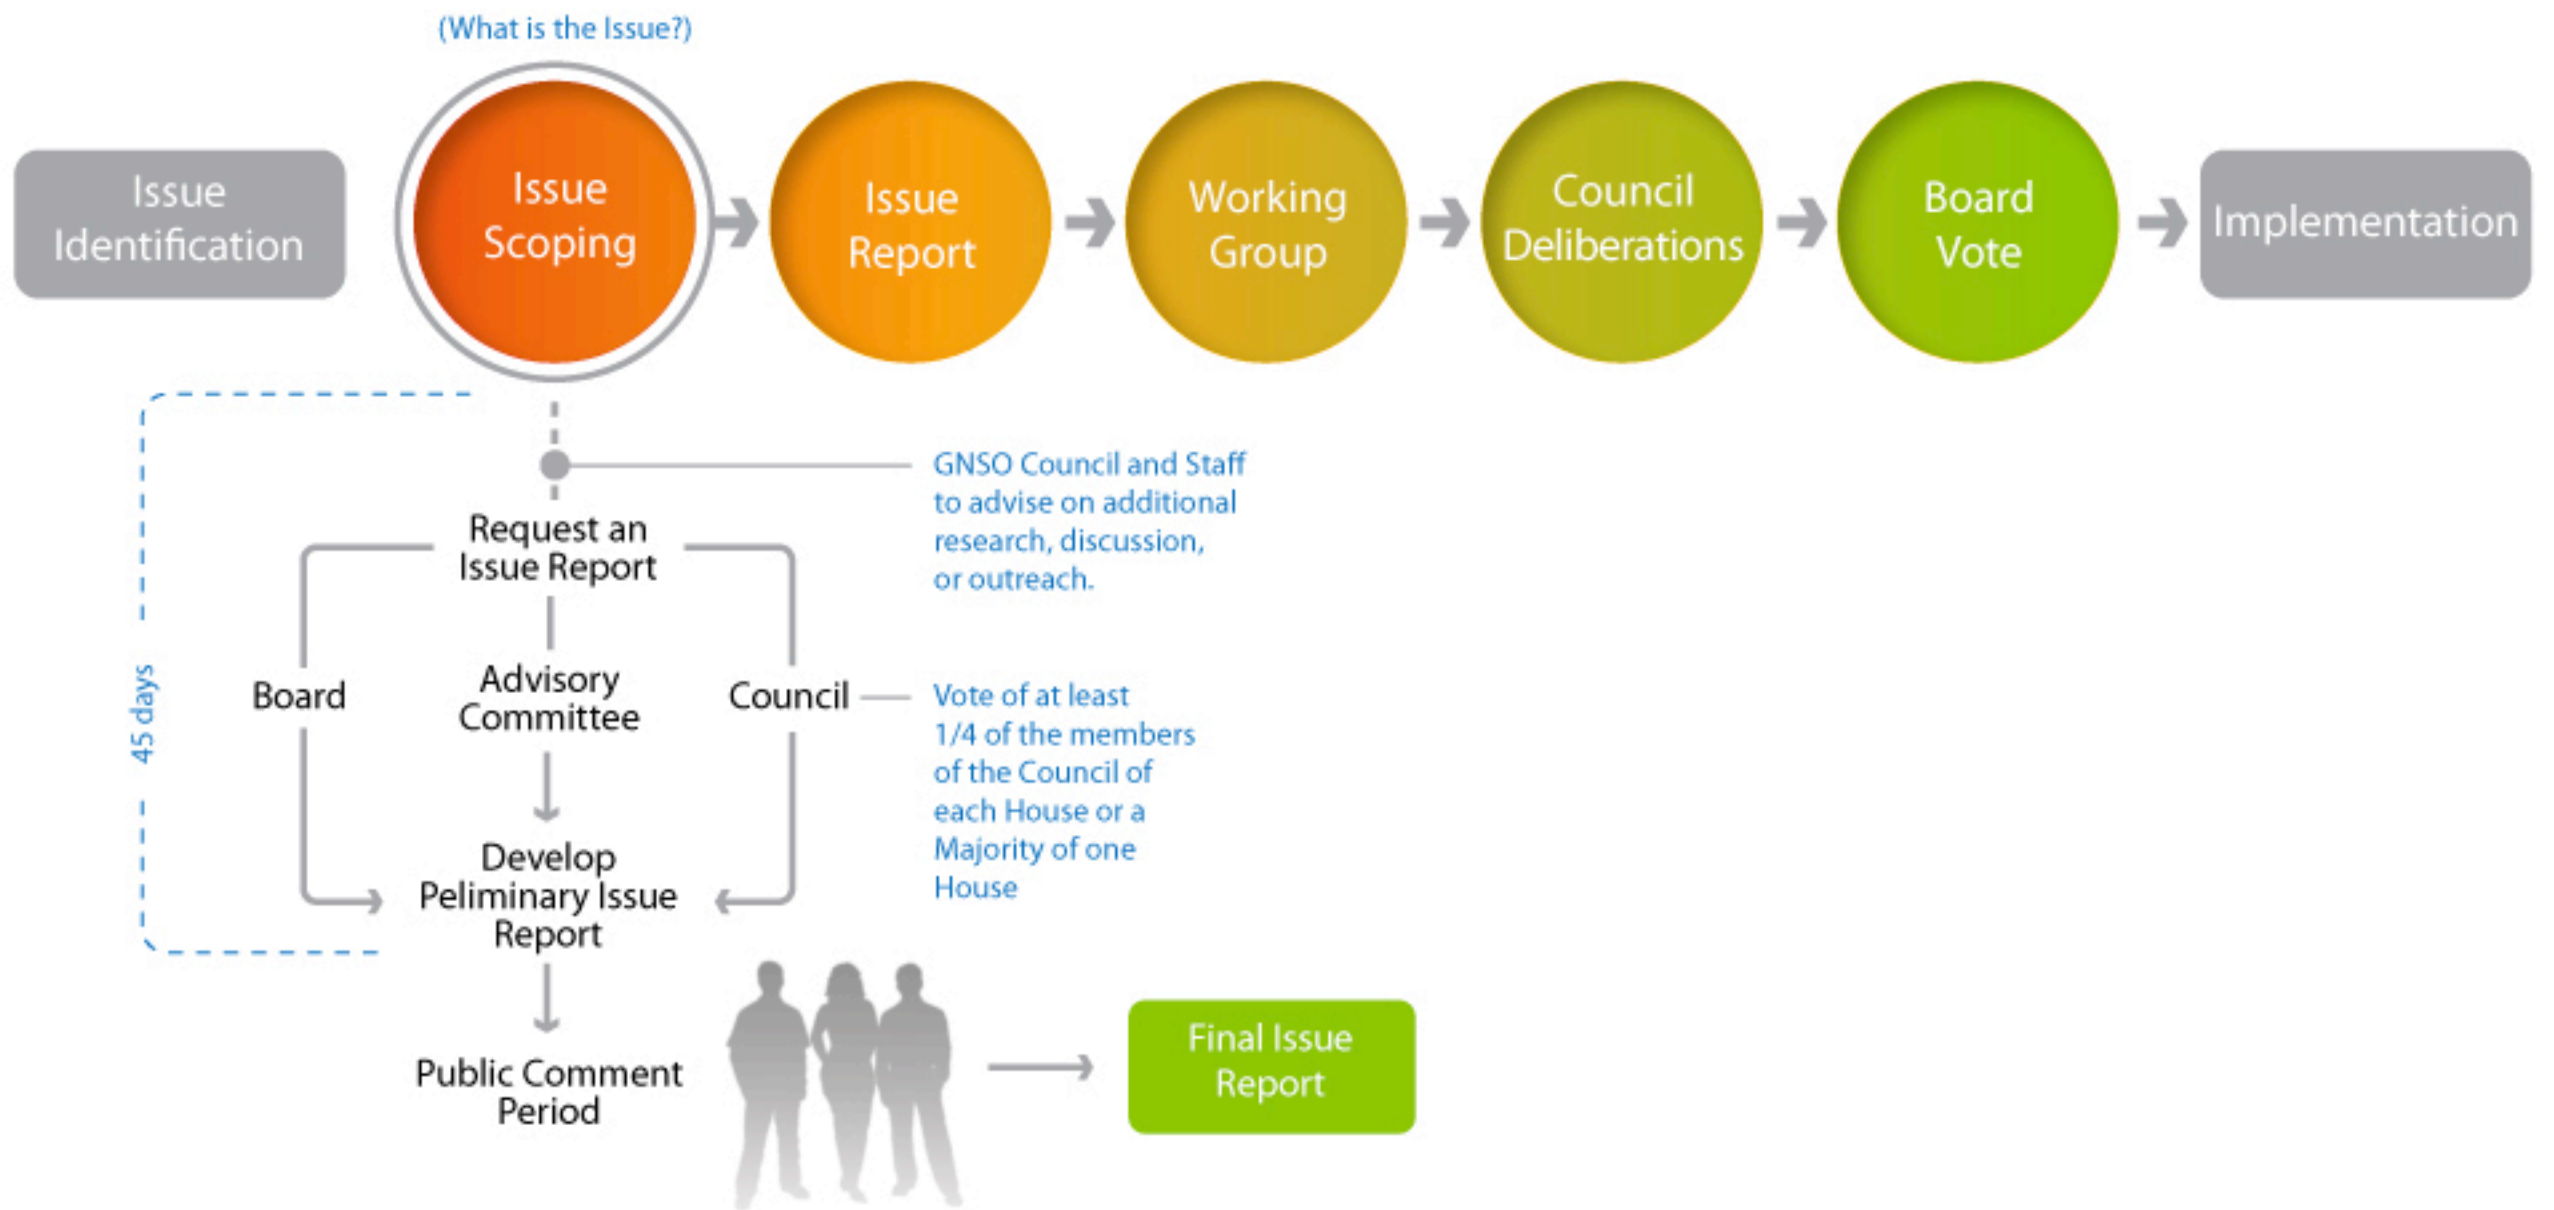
(What is the Issue?)

Issue Identification

Issue Scoping

Issue Report

Working Group

Council Deliberations

Board Vote

Implementation

GNSO Council and Staff to advise on additional research, discussion, or outreach.

Request an Issue Report

45 days

Board

Advisory Committee

Council

Vote of at least 1/4 of the members of the Council of each House or a Majority of one House

Develop Peliminary Issue Report

Public Comment Period

Final Issue Report